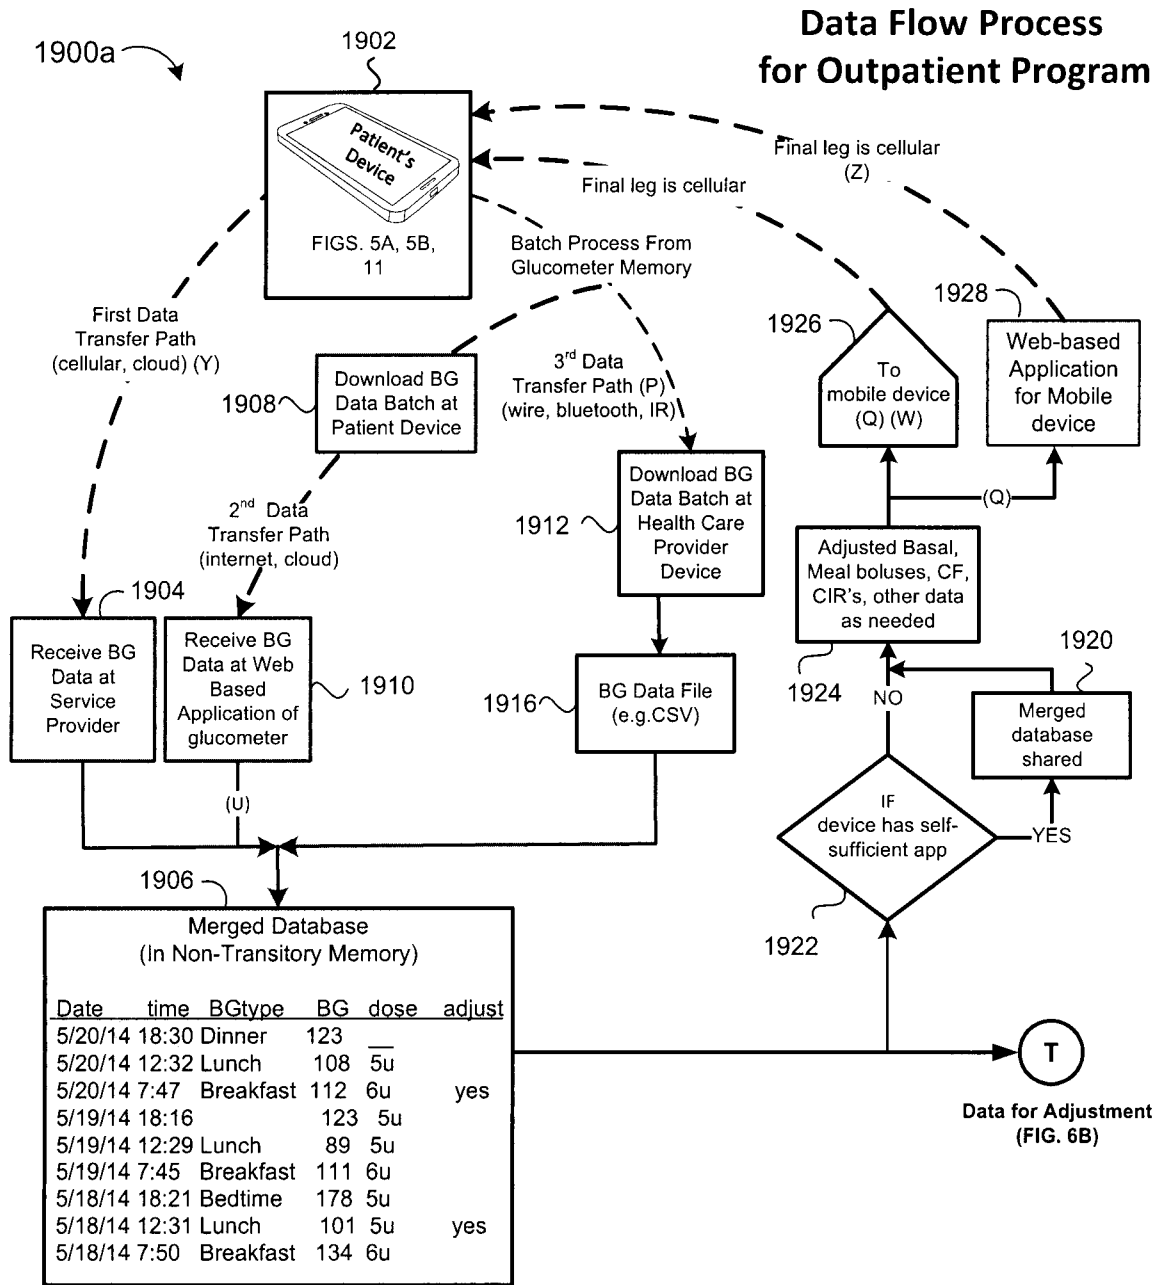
Data Flow Process for Outpatient Program

1900a

1902

Patient's Device

FIGS. 5A, 5B, 11

Final leg is cellular (Z)

Final leg is cellular

Batch Process From Glucometer Memory

First Data Transfer Path (cellular, cloud) (Y)

1908

Download BG Data Batch at Patient Device

$3^{rd}$ Data Transfer Path (P) (wire, bluetooth, IR)

1926

To mobile device (Q) (W)

1928

Web-based Application for Mobile device

$2^{nd}$ Data Transfer Path (internet, cloud)

1912

Download BG Data Batch at Health Care Provider Device

(Q)

Adjusted Basal, Meal boluses, CF, CIR's, other data as needed

1904

Receive BG Data at Service Provider

Receive BG Data at Web Based Application of glucometer

1910

1916

BG Data File (e.g.CSV)

1924

NO

1920

Merged database shared

(U)

IF device has self-sufficient app

YES

1906

Merged Database (In Non-Transitory Memory)

1922

| Date | time | BGtype | BG | dose | adjust |
|---|---|---|---|---|---|
| 5/20/14 | 18:30 | Dinner | 123 | __ | |
| 5/20/14 | 12:32 | Lunch | 108 | 5u | |
| 5/20/14 | 7:47 | Breakfast | 112 | 6u | yes |
| 5/19/14 | 18:16 | | 123 | 5u | |
| 5/19/14 | 12:29 | Lunch | 89 | 5u | |
| 5/19/14 | 7:45 | Breakfast | 111 | 6u | |
| 5/18/14 | 18:21 | Bedtime | 178 | 5u | |
| 5/18/14 | 12:31 | Lunch | 101 | 5u | yes |
| 5/18/14 | 7:50 | Breakfast | 134 | 6u | |

T

Data for Adjustment (FIG. 6B)